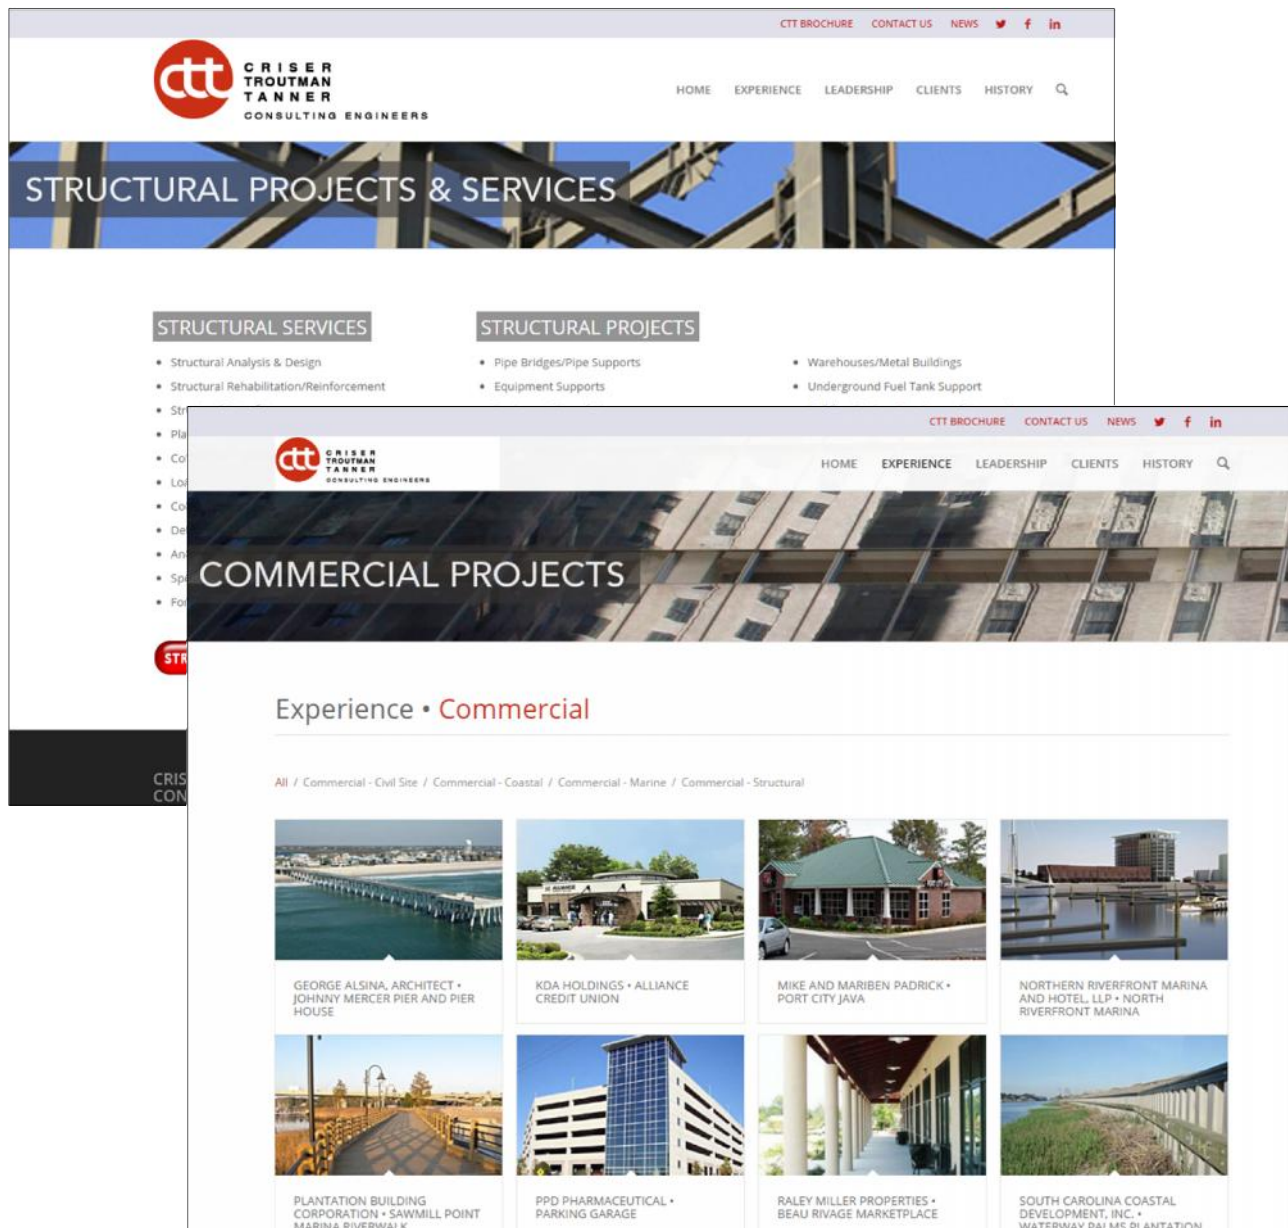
CTT BROCHURE CONTACT US NEWS

ctt CRISER TROUTMAN TANNER CONSULTING ENGINEERS

HOME EXPERIENCE LEADERSHIP CLIENTS HISTORY

STRUCTURAL PROJECTS & SERVICES

STRUCTURAL SERVICES

- Structural Analysis & Design
- Structural Rehabilitation/Reinforcement
- Str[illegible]
- Pla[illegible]
- Co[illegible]
- Lo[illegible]
- Co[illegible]
- De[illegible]
- An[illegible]
- Sp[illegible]
- Fo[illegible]

STR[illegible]

STRUCTURAL PROJECTS

- Pipe Bridges/Pipe Supports
- Equipment Supports

- Warehouses/Metal Buildings
- Underground Fuel Tank Support

CRIS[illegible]
CON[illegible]

CTT BROCHURE CONTACT US NEWS

ctt CRISER TROUTMAN TANNER CONSULTING ENGINEERS

HOME EXPERIENCE LEADERSHIP CLIENTS HISTORY

COMMERCIAL PROJECTS

Experience • Commercial

All / Commercial - Civil Site / Commercial - Coastal / Commercial - Marine / Commercial - Structural

GEORGE ALSINA, ARCHITECT • JOHNNY MERCER PIER AND PIER HOUSE

KDA HOLDINGS • ALLIANCE CREDIT UNION

MIKE AND MARIBEN PADRICK • PORT CITY JAVA

NORTHERN RIVERFRONT MARINA AND HOTEL, LLP • NORTH RIVERFRONT MARINA

PLANTATION BUILDING CORPORATION • SAWMILL POINT MARINA RIVERWALK

PPD PHARMACEUTICAL • PARKING GARAGE

RALEY MILLER PROPERTIES • BEAU RIVAGE MARKETPLACE

SOUTH CAROLINA COASTAL DEVELOPMENT, INC. • WATERWAY PALMS PLANTATION